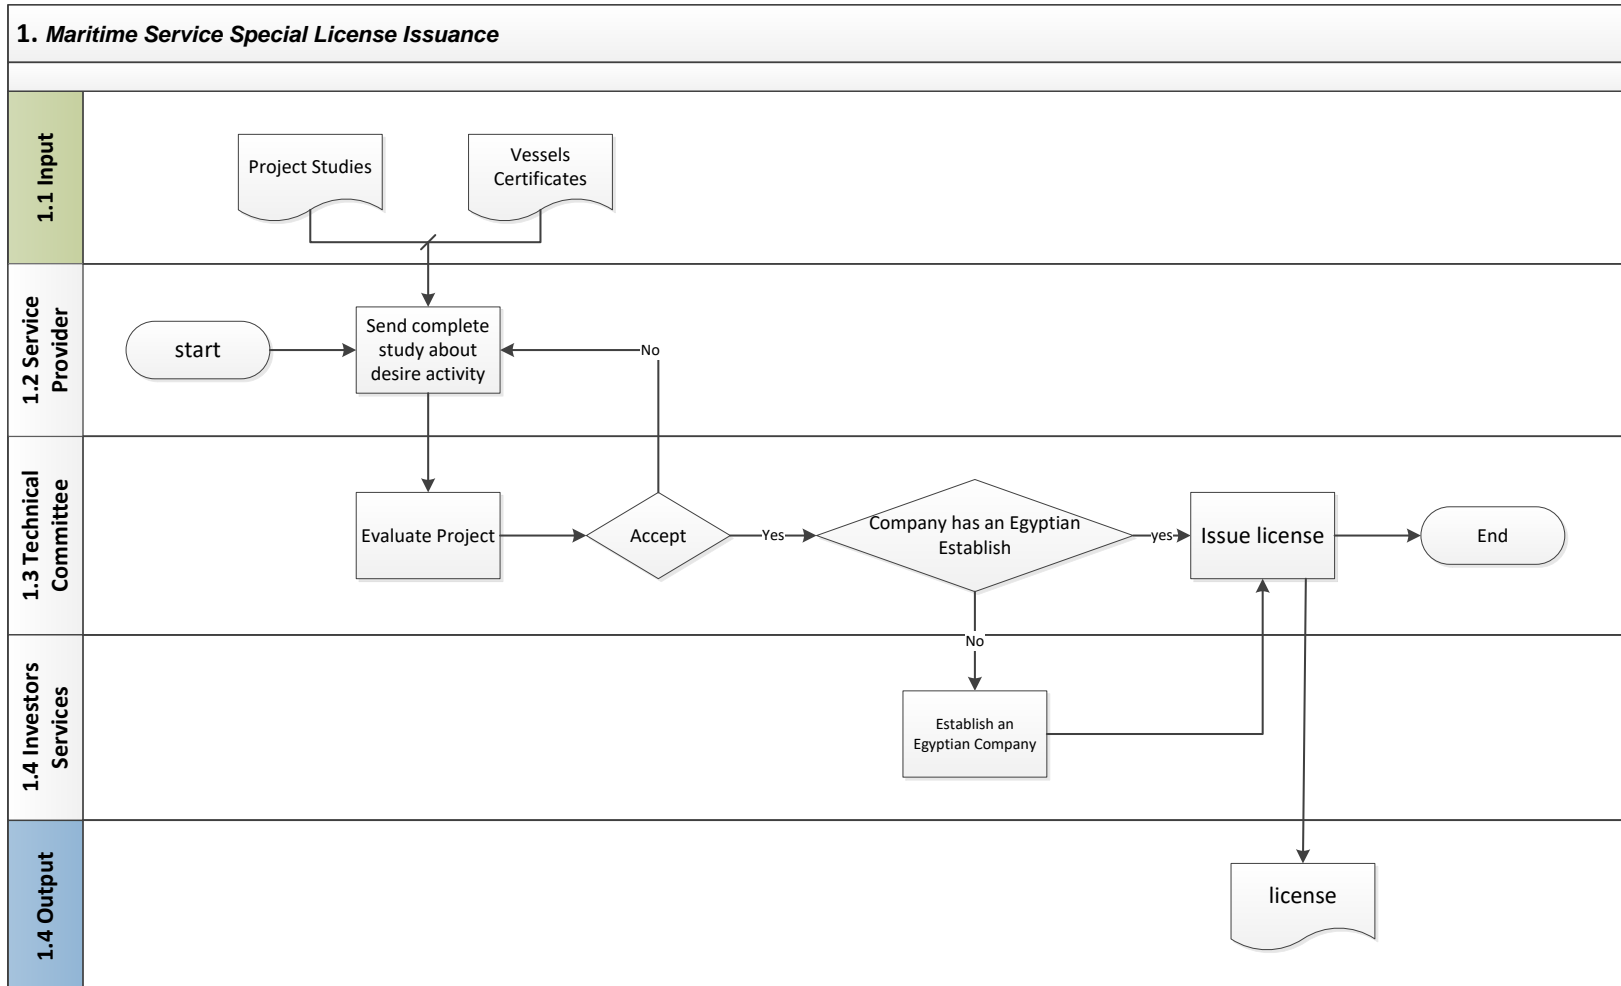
**1. *Maritime Service Special License Issuance***

1.1 Input

Project Studies

Vessels Certificates

1.2 Service Provider

start

Send complete study about desire activity

No

1.3 Technical Committee

Evaluate Project

Accept

Yes

Company has an Egyptian Establish

yes

Issue license

End

No

1.4 Investors Services

Establish an Egyptian Company

1.4 Output

license